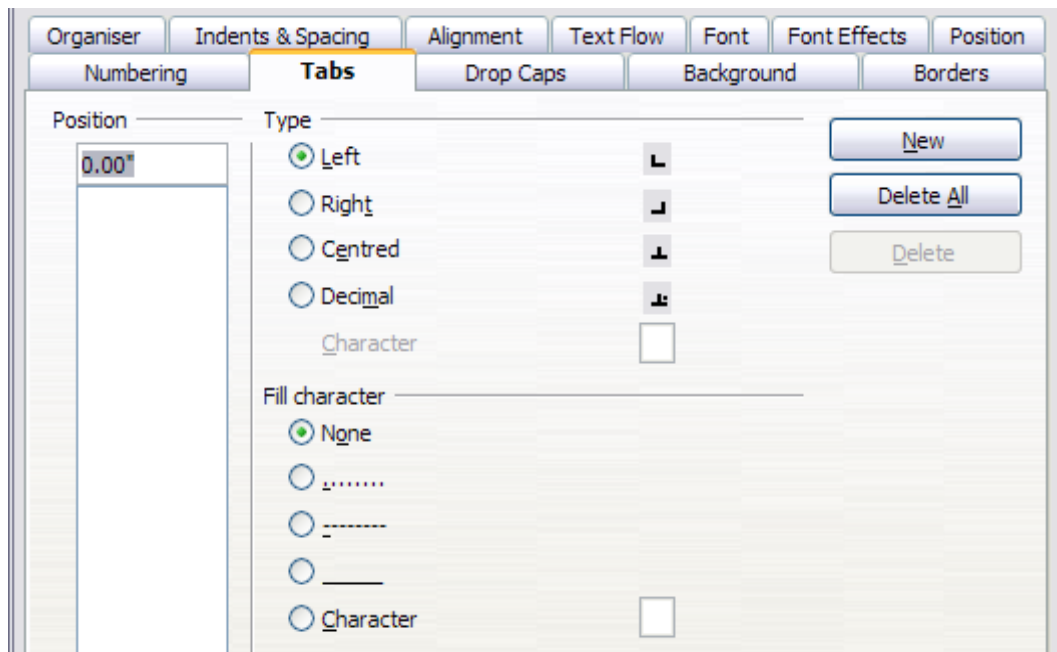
Organiser | Indents & Spacing | Alignment | Text Flow | Font | Font Effects | Position
Numbering | Tabs | Drop Caps | Background | Borders

Position
0.00"

Type
Left
Right
Centred
Decimal
Character

Fill character
None
........
--------
_____
Character

New
Delete All
Delete